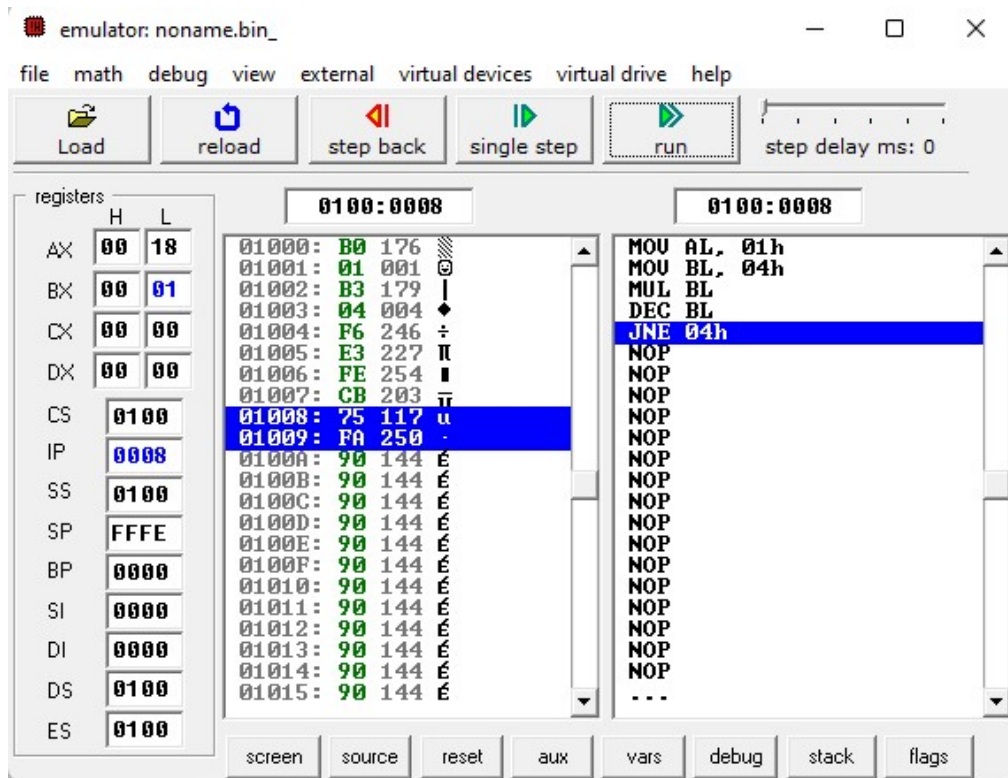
emulator: noname.bin_

file math debug view external virtual devices virtual drive help

Load reload step back single step run step delay ms: 0

registers
H L
AX 00 18
BX 00 01
CX 00 00
DX 00 00
CS 0100
IP 0008
SS 0100
SP FFFE
BP 0000
SI 0000
DI 0000
DS 0100
ES 0100

0100:0008

01000: B0 176 ▒
01001: 01 001 ☺
01002: B3 179 |
01003: 04 004 ♦
01004: F6 246 ÷
01005: E3 227 π
01006: FE 254 ■
01007: CB 203 ╦
01008: 75 117 u
01009: FA 250 ·
0100A: 90 144 É
0100B: 90 144 É
0100C: 90 144 É
0100D: 90 144 É
0100E: 90 144 É
0100F: 90 144 É
01010: 90 144 É
01011: 90 144 É
01012: 90 144 É
01013: 90 144 É
01014: 90 144 É
01015: 90 144 É

0100:0008

MOV AL, 01h
MOV BL, 04h
MUL BL
DEC BL
JNE 04h
NOP
NOP
NOP
NOP
NOP
NOP
NOP
NOP
NOP
NOP
NOP
NOP
NOP
NOP
NOP
...

screen source reset aux vars debug stack flags